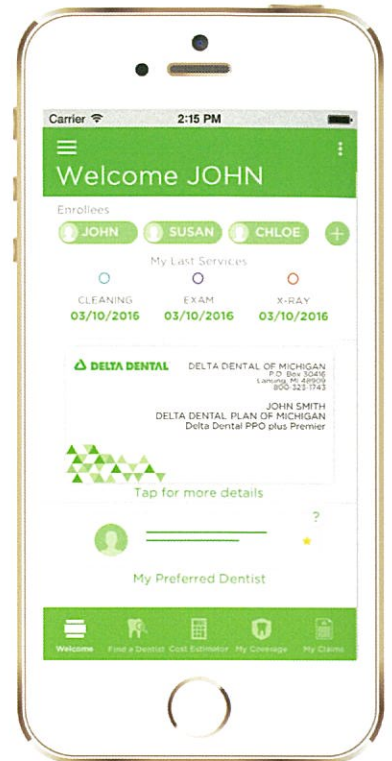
Carrier 2:15 PM

Welcome JOHN

Enrollees

JOHN SUSAN CHLOE

My Last Services

CLEANING 03/10/2016

EXAM 03/10/2016

X-RAY 03/10/2016

DELTA DENTAL

DELTA DENTAL OF MICHIGAN
P.O. Box 30416
Lansing, MI 48909
800-524-0149

JOHN SMITH
DELTA DENTAL PLAN OF MICHIGAN
Delta Dental PPO plus Premier

Tap for more details

?

My Preferred Dentist

Welcome Find a Dentist Cost Estimator My Coverage My Claims